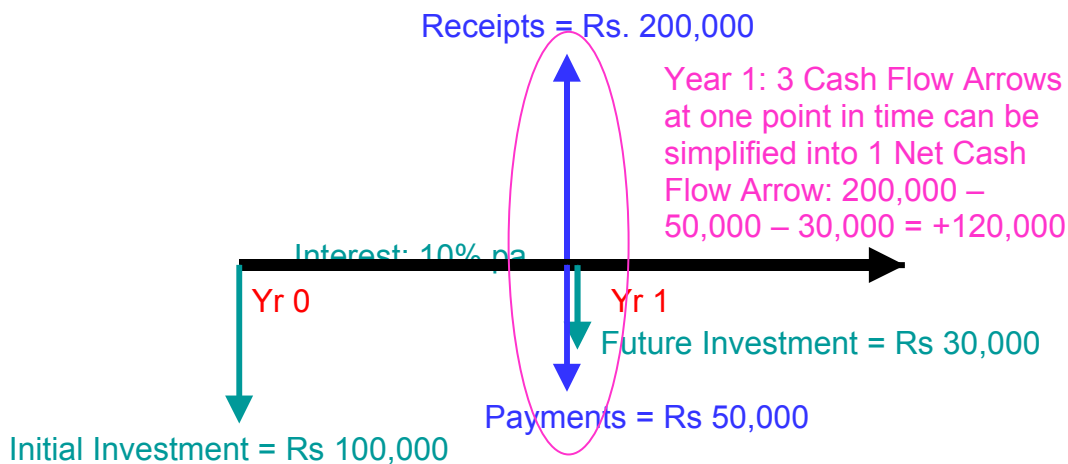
Receipts = Rs. 200,000

Year 1: 3 Cash Flow Arrows at one point in time can be simplified into 1 Net Cash Flow Arrow: 200,000 – 50,000 – 30,000 = +120,000

Interest: 10% pa

Yr 0

Yr 1

Future Investment = Rs 30,000

Payments = Rs 50,000

Initial Investment = Rs 100,000